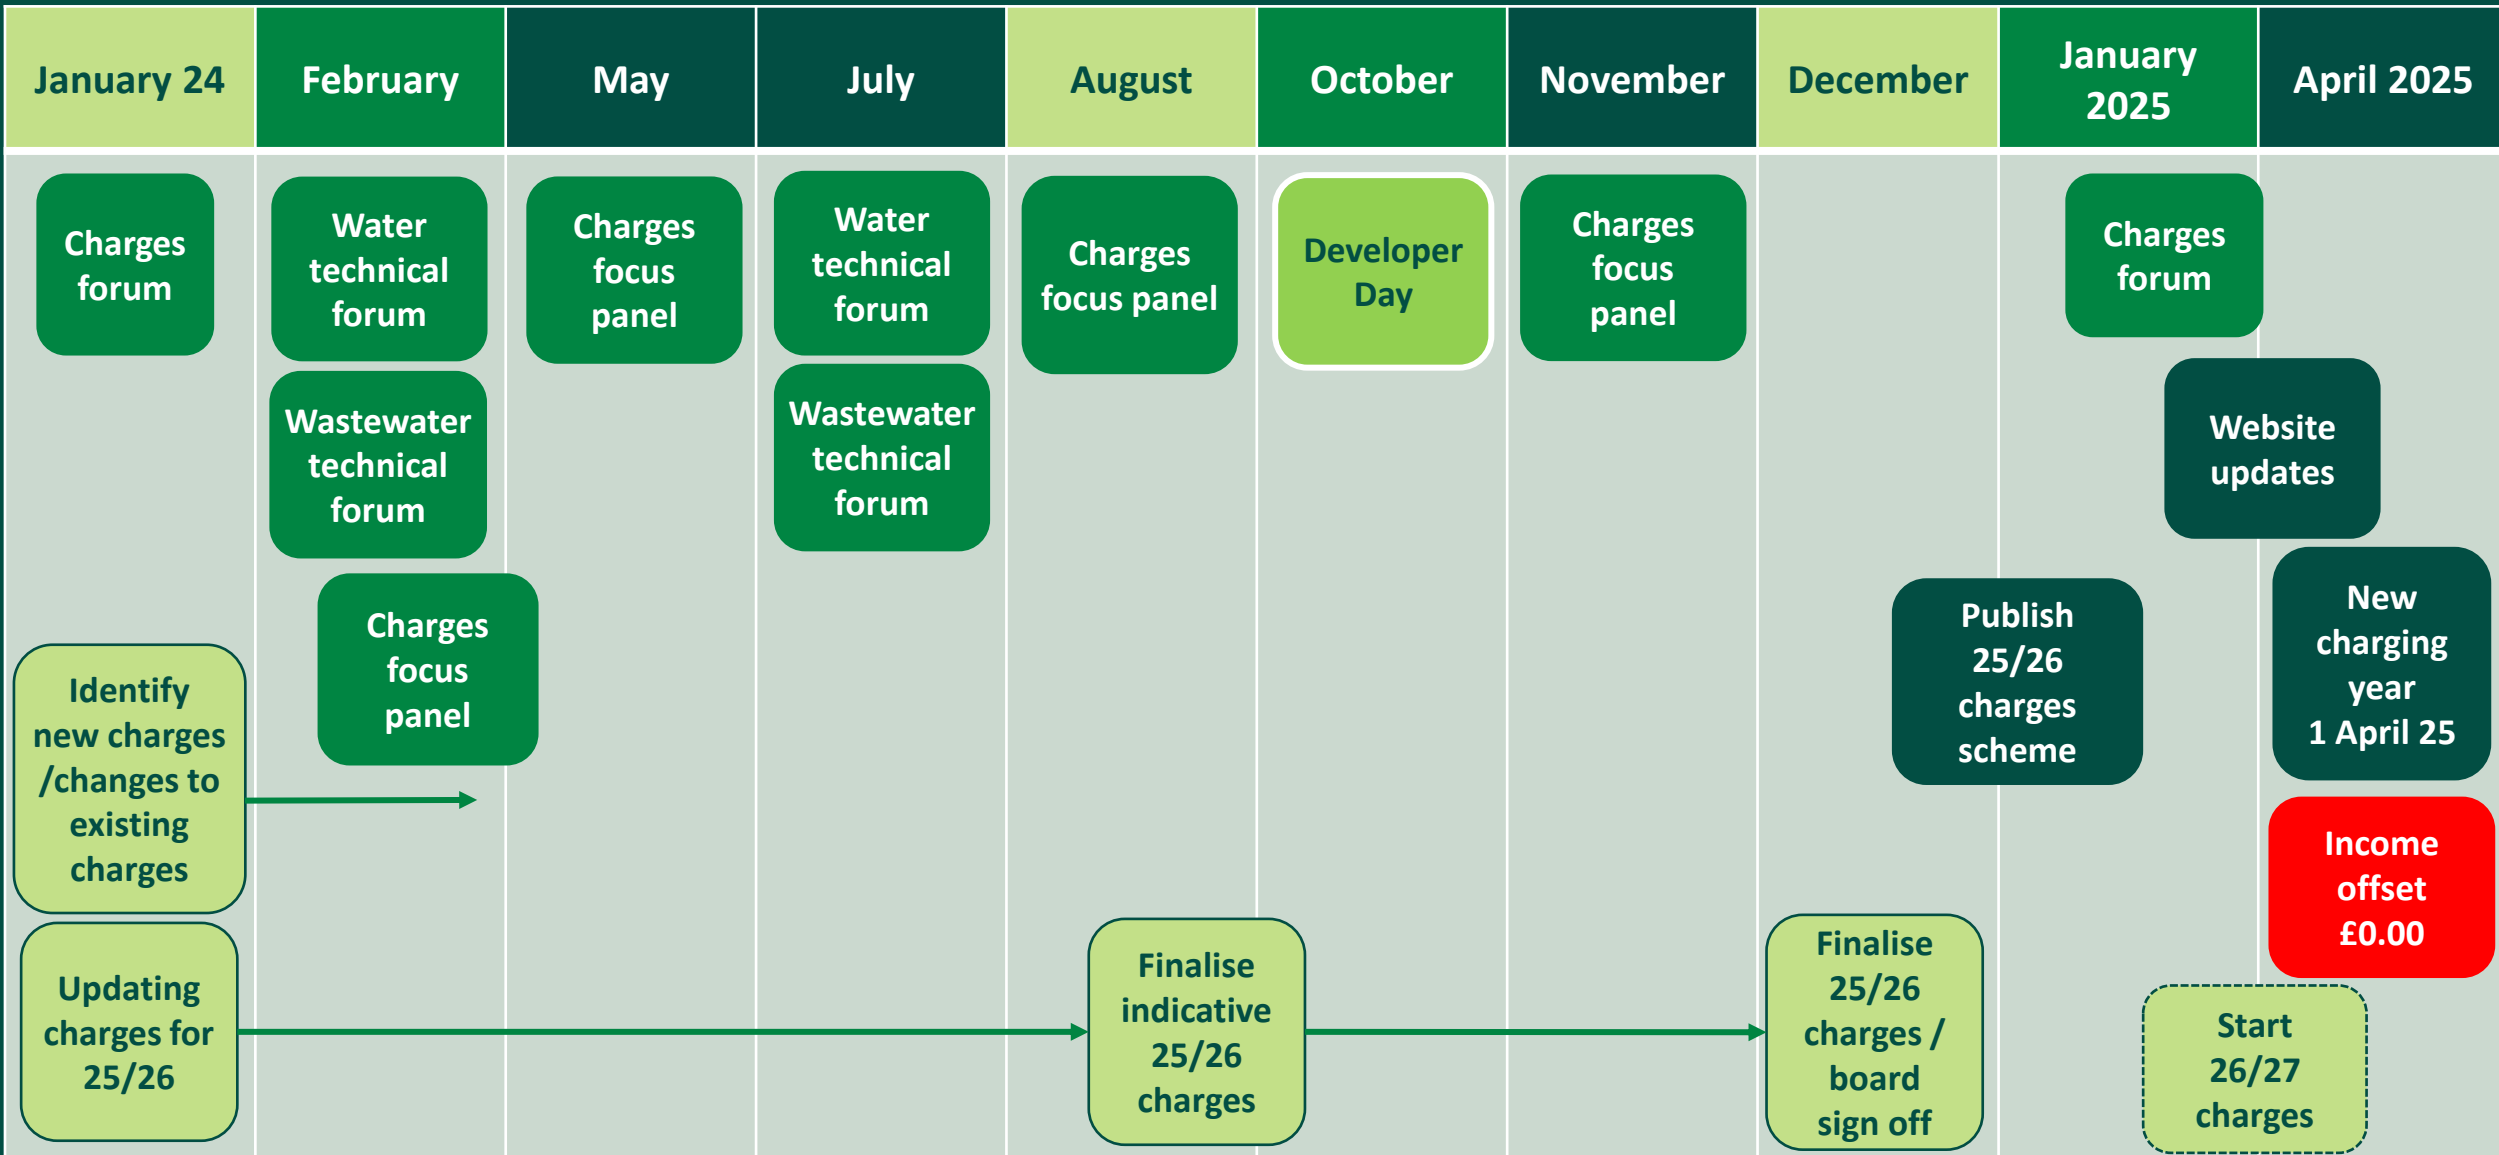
January 24

February

May

July

August

October

November

December

January 2025

April 2025

Charges forum

Water technical forum

Wastewater technical forum

Charges focus panel

Charges focus panel

Water technical forum

Wastewater technical forum

Charges focus panel

Developer Day

Charges focus panel

Charges forum

Website updates

Publish 25/26 charges scheme

New charging year 1 April 25

Income offset £0.00

Identify new charges /changes to existing charges

Updating charges for 25/26

Finalise indicative 25/26 charges

Finalise 25/26 charges / board sign off

Start 26/27 charges